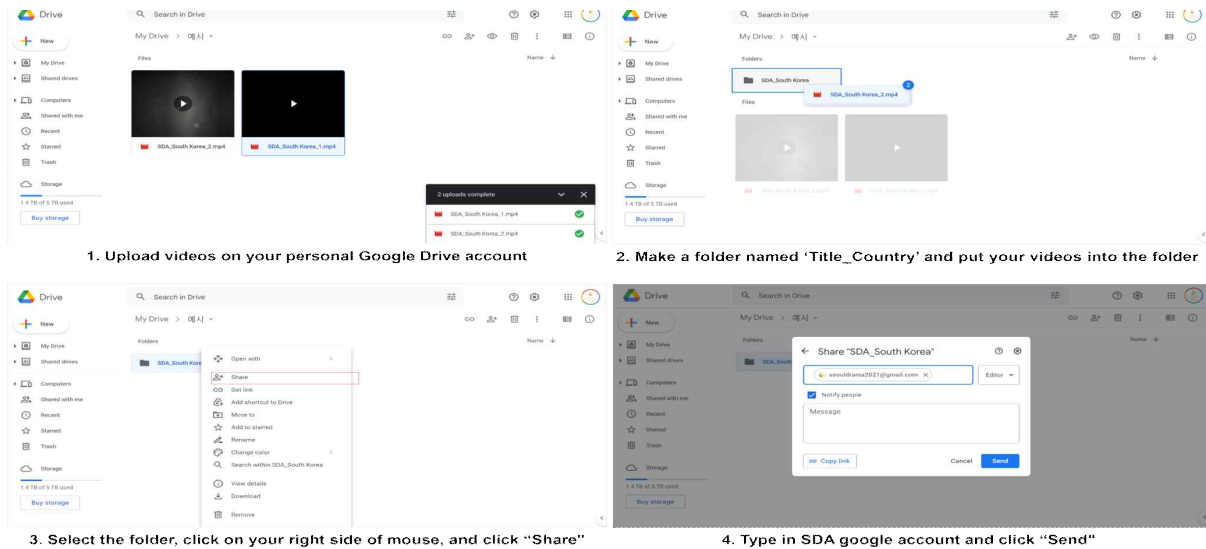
Drive

Search in Drive

New

My Drive > 예시

Files

Name

My Drive

Shared drives

Computers

Shared with me

Recent

Starred

Trash

Storage

1.4 TB of 5 TB used

Buy storage

SDA_South Korea_2.mp4

SDA_South Korea_1.mp4

2 uploads complete

SDA_South Korea_1.mp4

SDA_South Korea_2.mp4

1. Upload videos on your personal Google Drive account

Drive

Search in Drive

New

My Drive > 예시

Folders

Name

SDA_South Korea

2

SDA_South Korea_2.mp4

Files

My Drive

Shared drives

Computers

Shared with me

Recent

Starred

Trash

Storage

1.4 TB of 5 TB used

Buy storage

2. Make a folder named 'Title_Country' and put your videos into the folder

Drive

Search in Drive

New

My Drive > 예시

Folders

Name

SDA_South Korea

Open with

Share

Get link

Add shortcut to Drive

Move to

Add to starred

Rename

Change color

Search within SDA_South Korea

View details

Download

Remove

My Drive

Shared drives

Computers

Shared with me

Recent

Starred

Trash

Storage

1.4 TB of 5 TB used

Buy storage

3. Select the folder, click on your right side of mouse, and click "Share"

Drive

Search in Drive

New

My Drive > 예시

Folders

Name

SDA_South

Share "SDA_South Korea"

seouldrama2021@gmail.com

Editor

Notify people

Message

Copy link

Cancel

Send

My Drive

Shared drives

Computers

Shared with me

Recent

Starred

Trash

Storage

1.4 TB of 5 TB used

Buy storage

4. Type in SDA google account and click "Send"